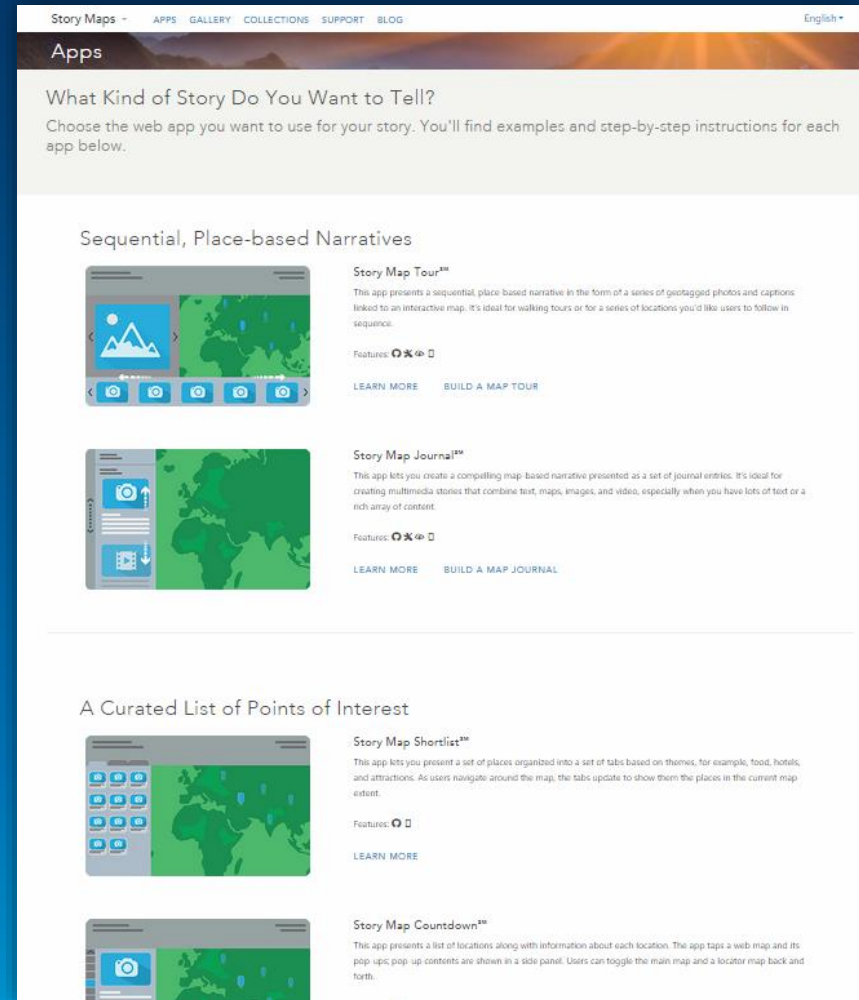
Story Maps ▾ APPS GALLERY COLLECTIONS SUPPORT BLOG English ▾

Apps

What Kind of Story Do You Want to Tell?

Choose the web app you want to use for your story. You'll find examples and step-by-step instructions for each app below.

Sequential, Place-based Narratives

Story Map Tour℠

This app presents a sequential, place based narrative in the form of a series of geotagged photos and captions linked to an interactive map. It's ideal for walking tours or for a series of locations you'd like users to follow in sequence.

Features:

LEARN MORE BUILD A MAP TOUR

Story Map Journal℠

This app lets you create a compelling map-based narrative presented as a set of journal entries. It's ideal for creating multimedia stories that combine text, maps, images, and video, especially when you have lots of text or a rich array of content.

Features:

LEARN MORE BUILD A MAP JOURNAL

A Curated List of Points of Interest

Story Map Shortlist℠

This app lets you present a set of places organized into a set of tabs based on themes, for example, food, hotels, and attractions. As users navigate around the map, the tabs update to show them the places in the current map extent.

Features:

LEARN MORE

Story Map Countdown℠

This app presents a list of locations along with information about each location. The app taps a web map and its pop ups; pop-up contents are shown in a side panel. Users can toggle the main map and a locator map back and forth.